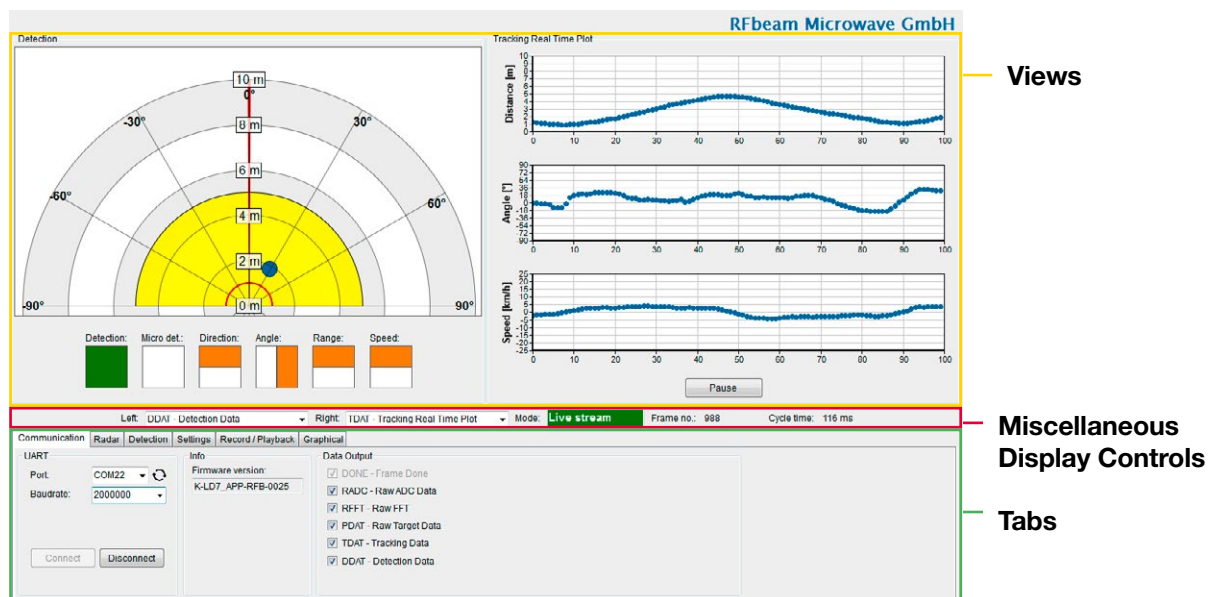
RFbeam Microwave GmbH

Detection

10 m
0°
8 m
6 m
4 m
2 m
0 m
-30°
30°
-60°
60°
-90°
90°

Detection: Micro det.: Direction: Angle: Range: Speed:

Tracking Real Time Plot

Distance [m]
10 9 8 7 6 5 4 3 2 1 0
0 10 20 30 40 50 60 70 80 90 100

Angle [°]
90 72 54 36 18 0 -18 -36 -54 -72 -90
0 10 20 30 40 50 60 70 80 90 100

Speed [km/h]
25 20 15 10 5 0 -5 -10 -15 -20 -25
0 10 20 30 40 50 60 70 80 90 100

Pause

Views

Left: DDAT - Detection Data Right: TDAT - Tracking Real Time Plot Mode: Live stream Frame no.: 988 Cycle time: 116 ms

Miscellaneous Display Controls

Communication Radar Detection Settings Record / Playback Graphical

UART
Port: COM22
Baudrate: 2000000

Connect Disconnect

Info
Firmware version:
K-LD7_APP-RFB-0025

Data Output
DONE - Frame Done
RADC - Raw ADC Data
RFFT - Raw FFT
PDAT - Raw Target Data
TDAT - Tracking Data
DDAT - Detection Data

Tabs